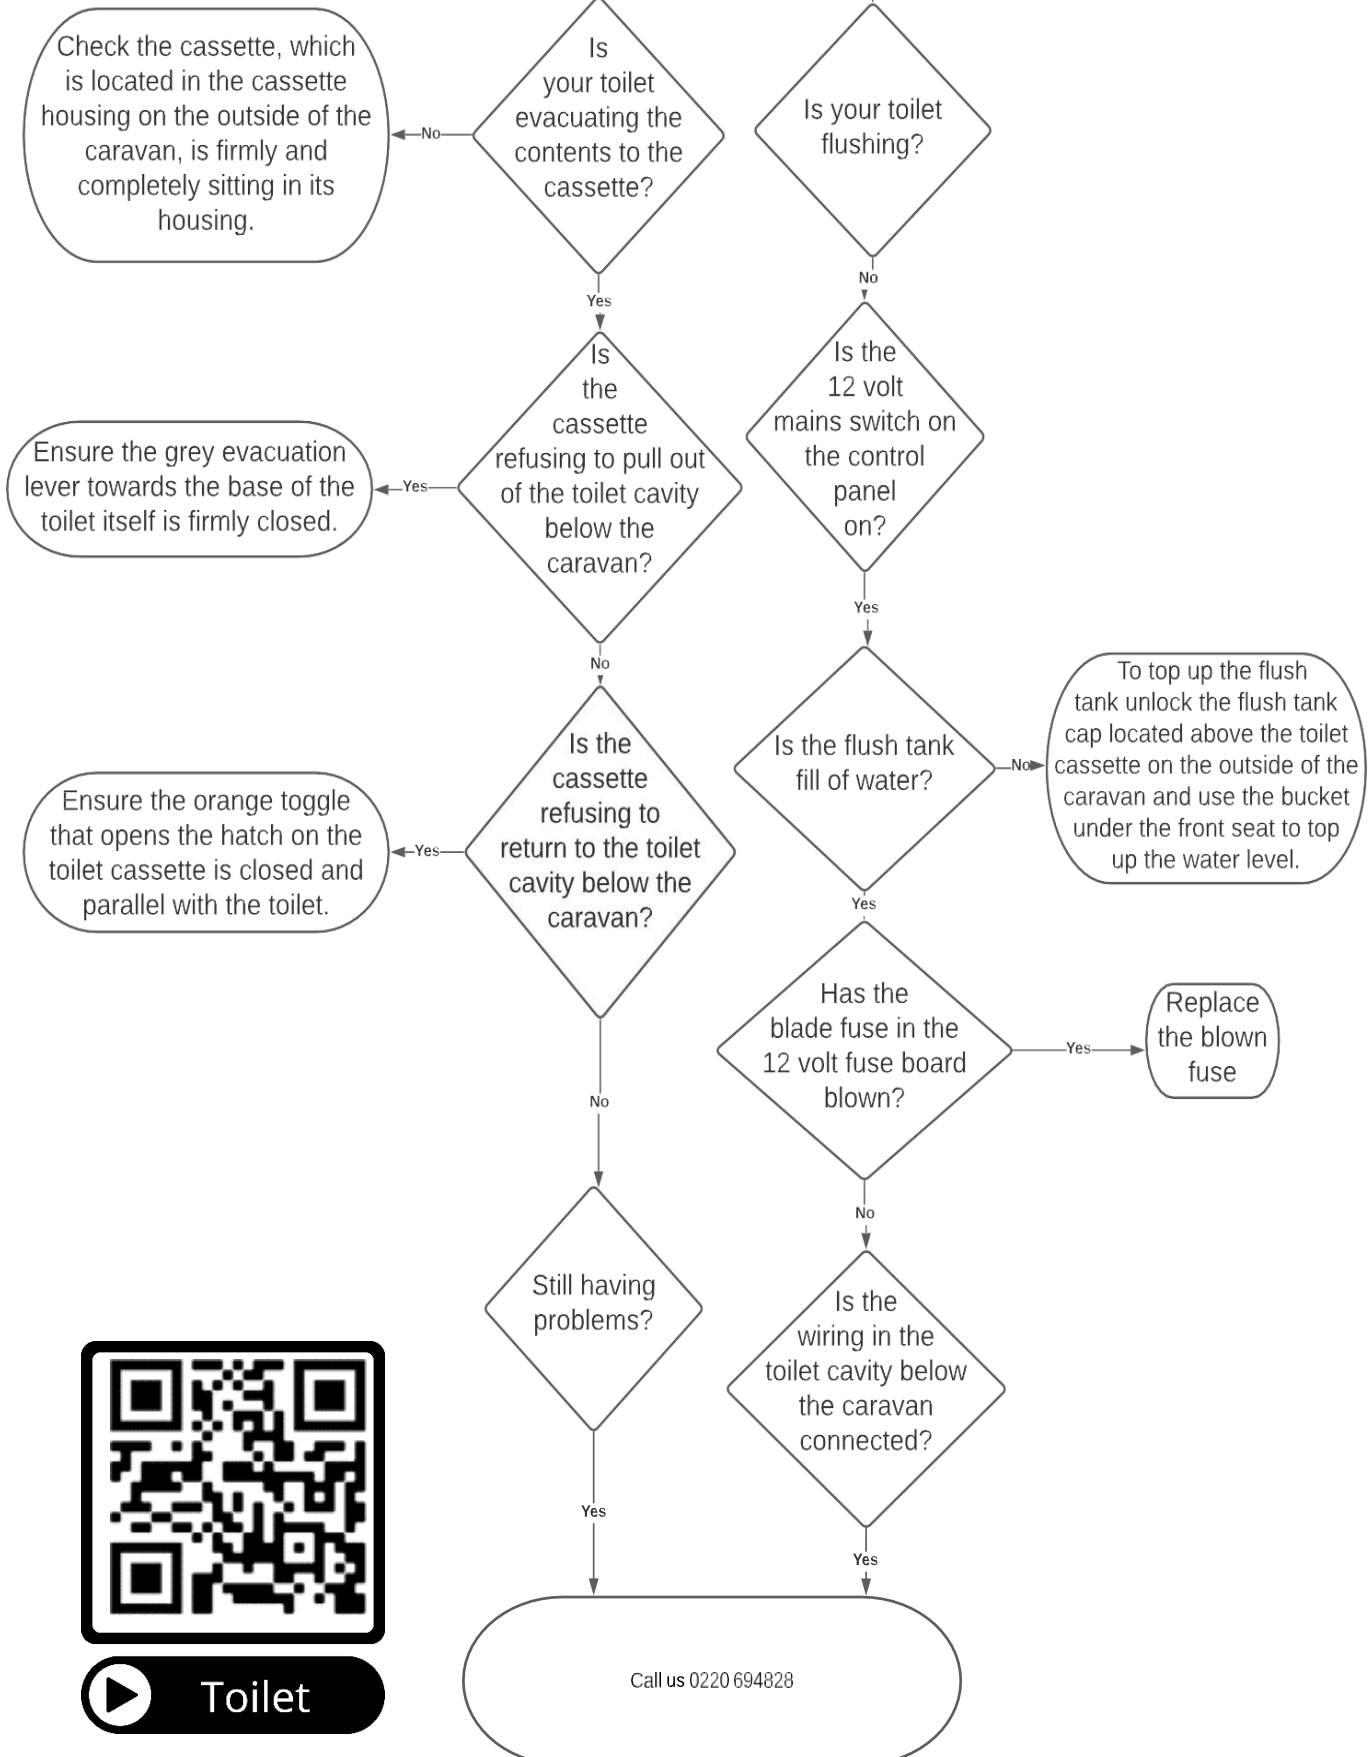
Check the cassette, which is located in the cassette housing on the outside of the caravan, is firmly and completely sitting in its housing.

No

Is your toilet evacuating the contents to the cassette?

Yes

Is the cassette refusing to pull out of the toilet cavity below the caravan?

Yes

Ensure the grey evacuation lever towards the base of the toilet itself is firmly closed.

No

Is the cassette refusing to return to the toilet cavity below the caravan?

Yes

Ensure the orange toggle that opens the hatch on the toilet cassette is closed and parallel with the toilet.

No

Still having problems?

Yes

Is your toilet flushing?

No

Is the 12 volt mains switch on the control panel on?

Yes

Is the flush tank fill of water?

No

To top up the flush tank unlock the flush tank cap located above the toilet cassette on the outside of the caravan and use the bucket under the front seat to top up the water level.

Yes

Has the blade fuse in the 12 volt fuse board blown?

Yes

Replace the blown fuse

No

Is the wiring in the toilet cavity below the caravan connected?

Yes

Call us 0220 694828

Toilet